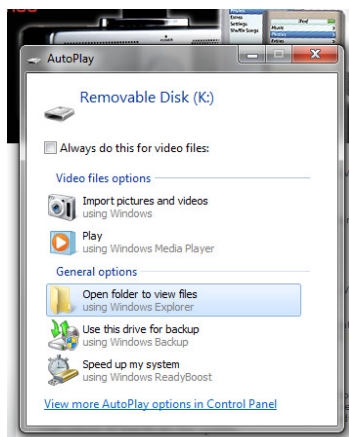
AutoPlay

Removable Disk (K:)

Always do this for video files:

Video files options

Import pictures and videos
using Windows

Play
using Windows Media Player

General options

Open folder to view files
using Windows Explorer

Use this drive for backup
using Windows Backup

Speed up my system
using Windows ReadyBoost

View more AutoPlay options in Control Panel